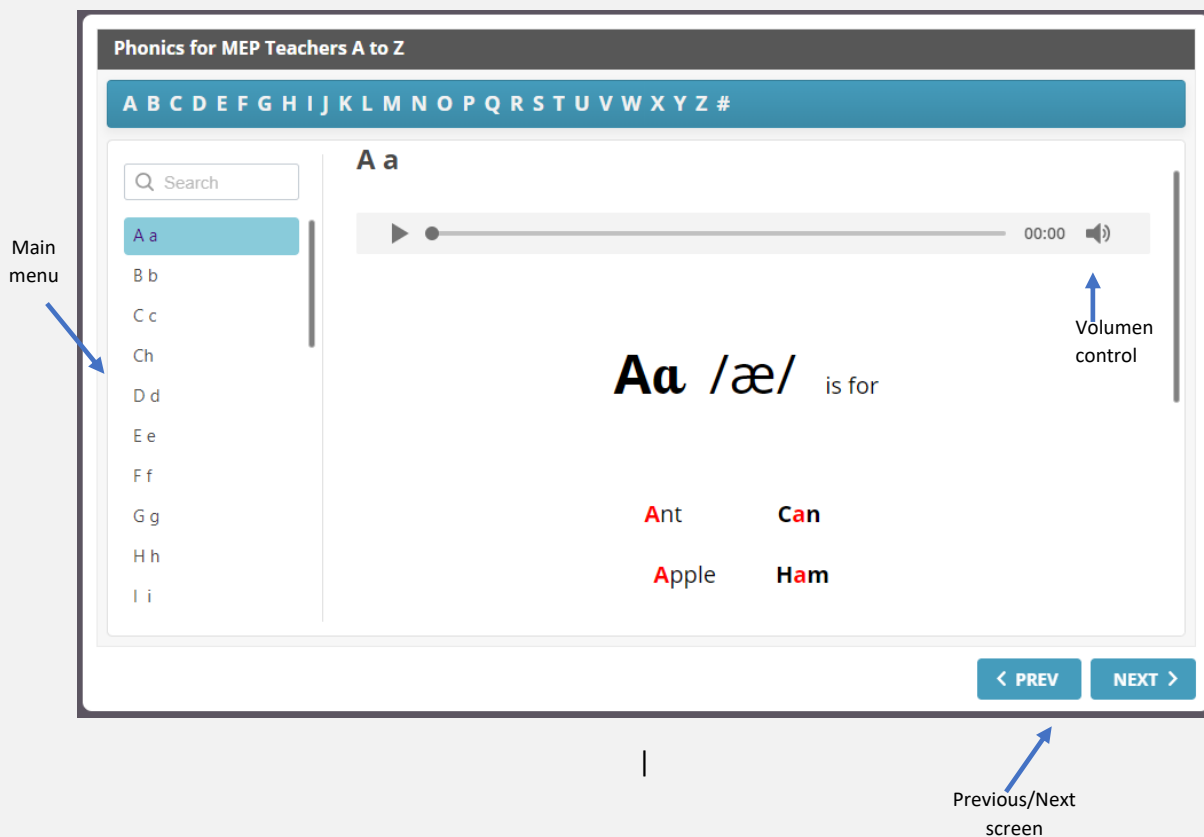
Phonics for MEP Teachers A to Z

A B C D E F G H I J K L M N O P Q R S T U V W X Y Z #

Search

A a
B b
C c
Ch
D d
E e
F f
G g
H h
I i

Main menu

A a

00:00

Volumen control

Aɑ /æ/ is for

Ant Can

Apple Ham

‹ PREV NEXT ›

Previous/Next screen